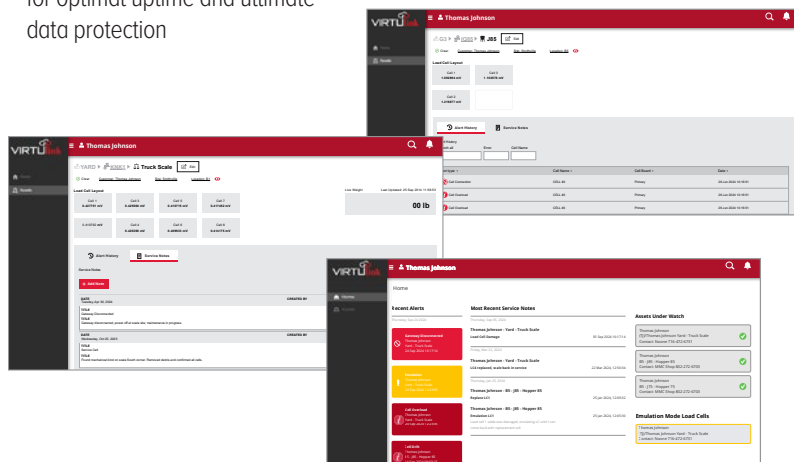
for optimal uptime and ultimate data protection

VIRTUlink
Thomas Johnson
Home
Scales
G3 > JB5
Clear Customer: Thomas Johnson Site: Scalesite Location: B1
Load Cell Layout
Cell 1
1.0968834 mV
Cell 2
1.163876 mV
Cell 3
1.2198877 mV
Alarm History
Service Notes
Cell Connection
Cell Overload
Cell Overload
CELL #3
CELL #3
CELL #3
Primary
Primary
Primary

VIRTUlink
Thomas Johnson
Home
Scales
YARD > Truck Scale
Edit
Clear Customer: Thomas Johnson Site: Scalesite Location: B1
Load Cell Layout
Live Weight
00 lb
Alarm History
Service Notes
Service Notes
Add Note
DATE
CREATED BY
TITLE
Gateway Disconnected
DATE
CREATED BY
TITLE
Service Call

VIRTUlink
Thomas Johnson
Home
Home
Recent Alerts
Most Recent Service Notes
Gateway Disconnected
Overdrive
Cell Overload
Thomas Johnson - Yard - Truck Scale
Load Cell Damage
Thomas Johnson - Yard - Truck Scale
Thomas Johnson - B5 - JB5 - Hopper 85
Replace LC1
Thomas Johnson - B5 - JB5 - Hopper 85
Emulation LC1
Assets Under Watch
Thomas Johnson
Thomas Johnson Yard - Truck Scale
Thomas Johnson
B5 - JB5 - Hopper 85
Thomas Johnson
B5 - JB5 - Hopper 75
Emulation Mode Load Cells
Thomas Johnson
Thomas Johnson Yard - Truck Scale